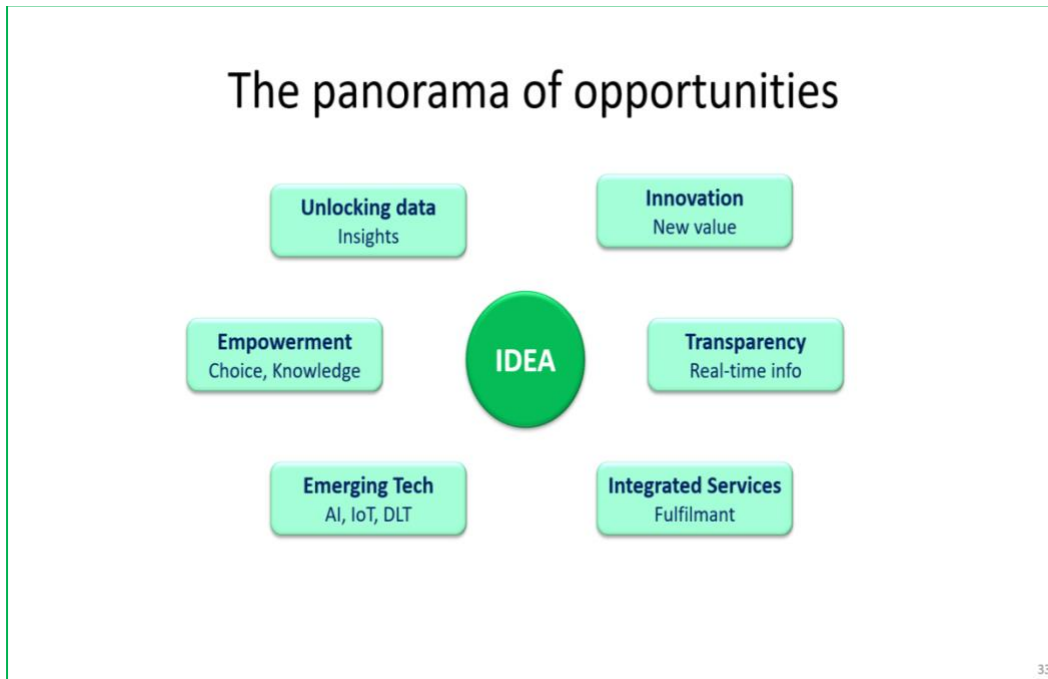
The panorama of opportunities

Unlocking data
Insights

Innovation
New value

Empowerment
Choice, Knowledge

IDEA

Transparency
Real-time info

Emerging Tech
AI, IoT, DLT

Integrated Services
Fulfilmant

33